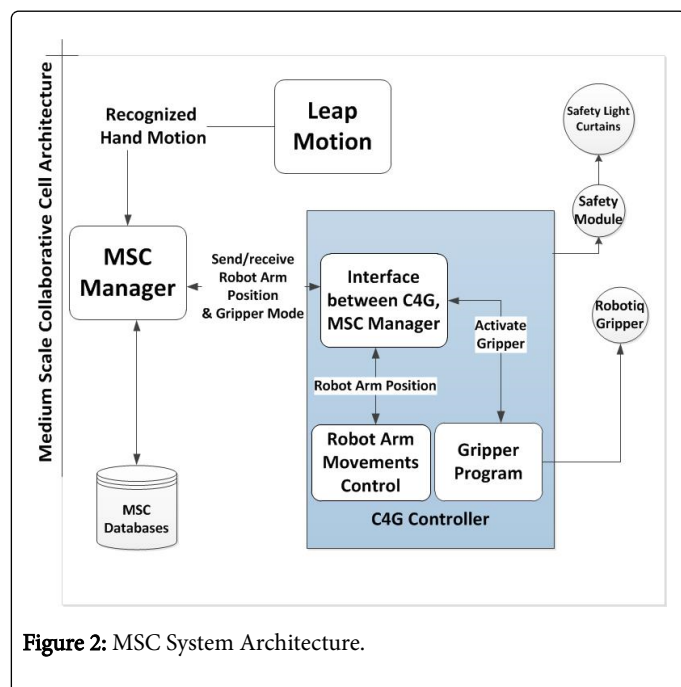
Medium Scale Collaborative Cell Architecture

Recognized Hand Motion

Leap Motion

Safety Light Curtains

Safety Module

MSC Manager

Send/receive Robot Arm Position & Gripper Mode

Interface between C4G, MSC Manager

Activate Gripper

Robotiq Gripper

Robot Arm Position

Robot Arm Movements Control

Gripper Program

C4G Controller

MSC Databases

Figure 2: MSC System Architecture.